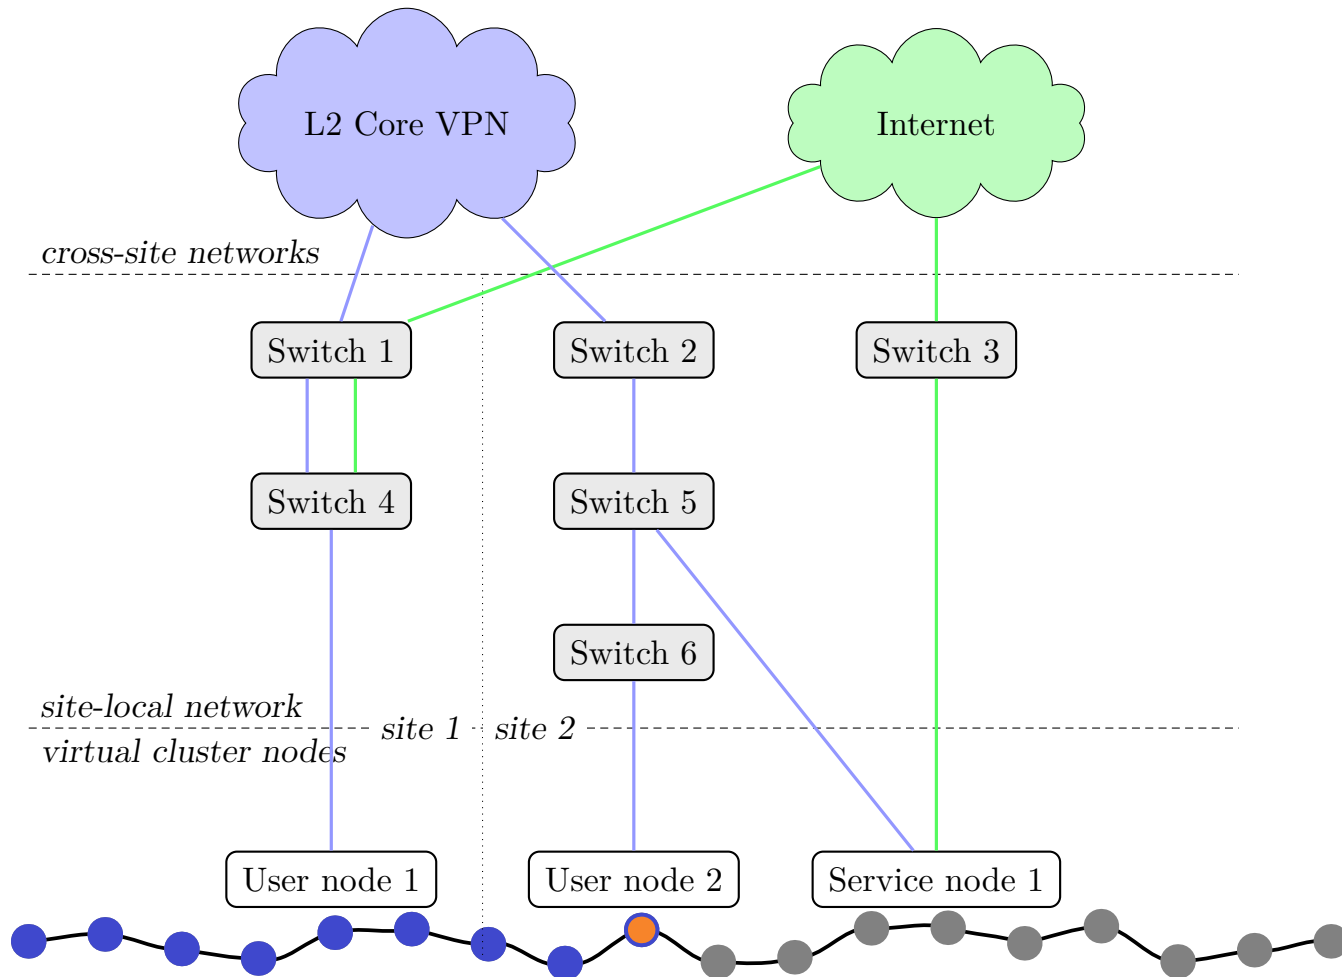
L2 Core VPN

Internet

cross-site networks

Switch 1

Switch 2

Switch 3

Switch 4

Switch 5

Switch 6

site-local network

site 1

site 2

virtual cluster nodes

User node 1

User node 2

Service node 1